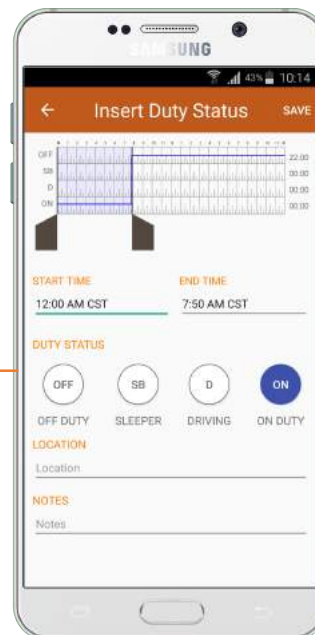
SAMSUNG

43% 10:14

Insert Duty Status SAVE

OFF
SB
D
ON

22:00
00:00
00:00
00:00

START TIME
12:00 AM CST

END TIME
7:50 AM CST

DUTY STATUS

OFF
SB
D
ON

OFF DUTY
SLEEPER
DRIVING
ON DUTY

LOCATION
Location

NOTES
Notes